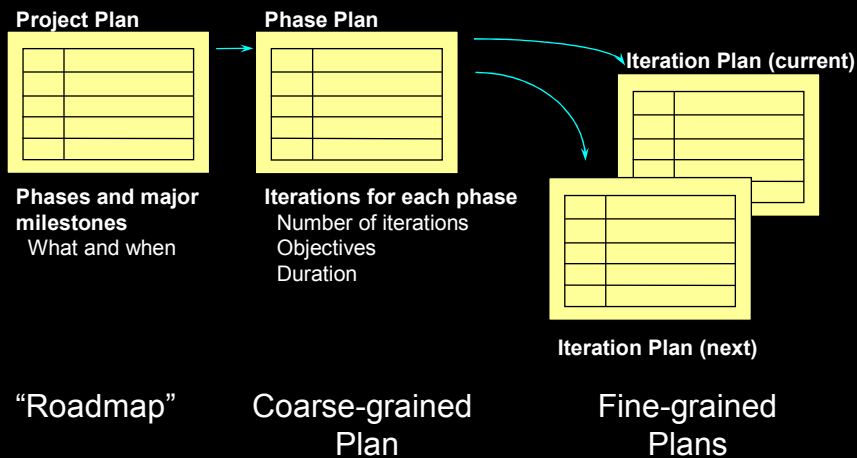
Project Plan

Phase Plan

Iteration Plan (current)

Phases and major milestones
What and when

Iterations for each phase
Number of iterations
Objectives
Duration

Iteration Plan (next)

“Roadmap”

Coarse-grained Plan

Fine-grained Plans